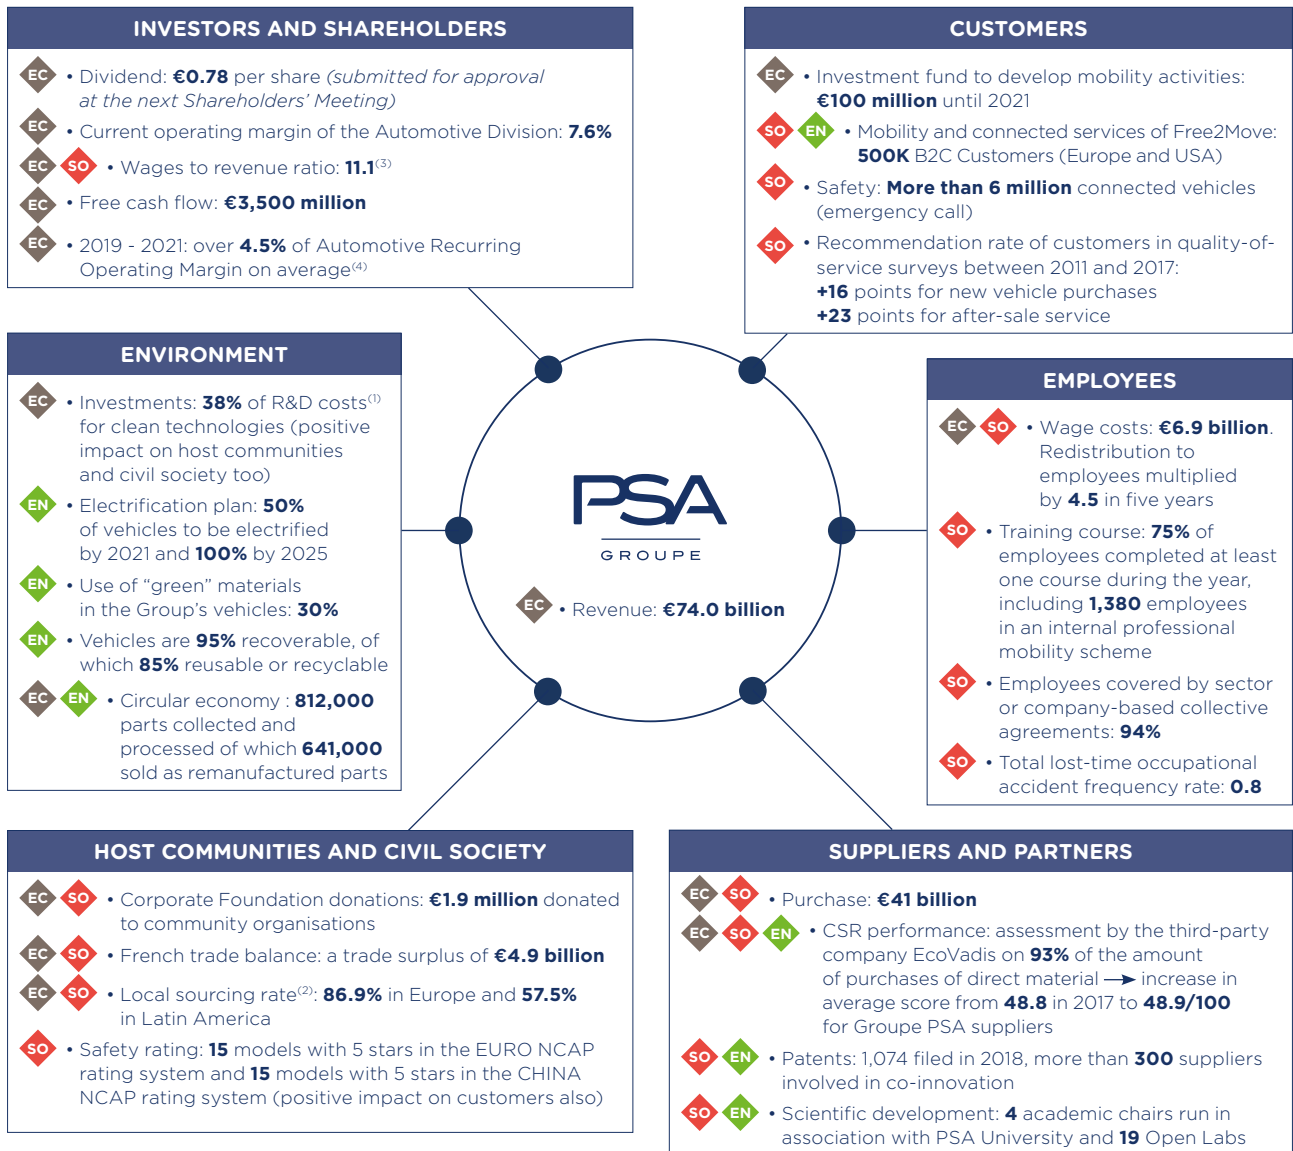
INVESTORS AND SHAREHOLDERS

EC • Dividend: €0.78 per share (submitted for approval at the next Shareholders' Meeting)

EC • Current operating margin of the Automotive Division: 7.6%

EC SO • Wages to revenue ratio: 11.1$^{(3)}$

EC • Free cash flow: €3,500 million

EC • 2019 - 2021: over 4.5% of Automotive Recurring Operating Margin on average$^{(4)}$

CUSTOMERS

EC • Investment fund to develop mobility activities: €100 million until 2021

SO EN • Mobility and connected services of Free2Move: 500K B2C Customers (Europe and USA)

SO • Safety: More than 6 million connected vehicles (emergency call)

SO • Recommendation rate of customers in quality-of-service surveys between 2011 and 2017: +16 points for new vehicle purchases +23 points for after-sale service

ENVIRONMENT

EC • Investments: 38% of R&D costs$^{(1)}$ for clean technologies (positive impact on host communities and civil society too)

EN • Electrification plan: 50% of vehicles to be electrified by 2021 and 100% by 2025

EN • Use of "green" materials in the Group's vehicles: 30%

EN • Vehicles are 95% recoverable, of which 85% reusable or recyclable

EC EN • Circular economy : 812,000 parts collected and processed of which 641,000 sold as remanufactured parts

PSA
GROUPE

EC • Revenue: €74.0 billion

EMPLOYEES

EC SO • Wage costs: €6.9 billion. Redistribution to employees multiplied by 4.5 in five years

SO • Training course: 75% of employees completed at least one course during the year, including 1,380 employees in an internal professional mobility scheme

SO • Employees covered by sector or company-based collective agreements: 94%

SO • Total lost-time occupational accident frequency rate: 0.8

HOST COMMUNITIES AND CIVIL SOCIETY

EC SO • Corporate Foundation donations: €1.9 million donated to community organisations

EC SO • French trade balance: a trade surplus of €4.9 billion

EC SO • Local sourcing rate$^{(2)}$: 86.9% in Europe and 57.5% in Latin America

SO • Safety rating: 15 models with 5 stars in the EURO NCAP rating system and 15 models with 5 stars in the CHINA NCAP rating system (positive impact on customers also)

SUPPLIERS AND PARTNERS

EC SO • Purchase: €41 billion

EC SO EN • CSR performance: assessment by the third-party company EcoVadis on 93% of the amount of purchases of direct material → increase in average score from 48.8 in 2017 to 48.9/100 for Groupe PSA suppliers

SO EN • Patents: 1,074 filed in 2018, more than 300 suppliers involved in co-innovation

SO EN • Scientific development: 4 academic chairs run in association with PSA University and 19 Open Labs